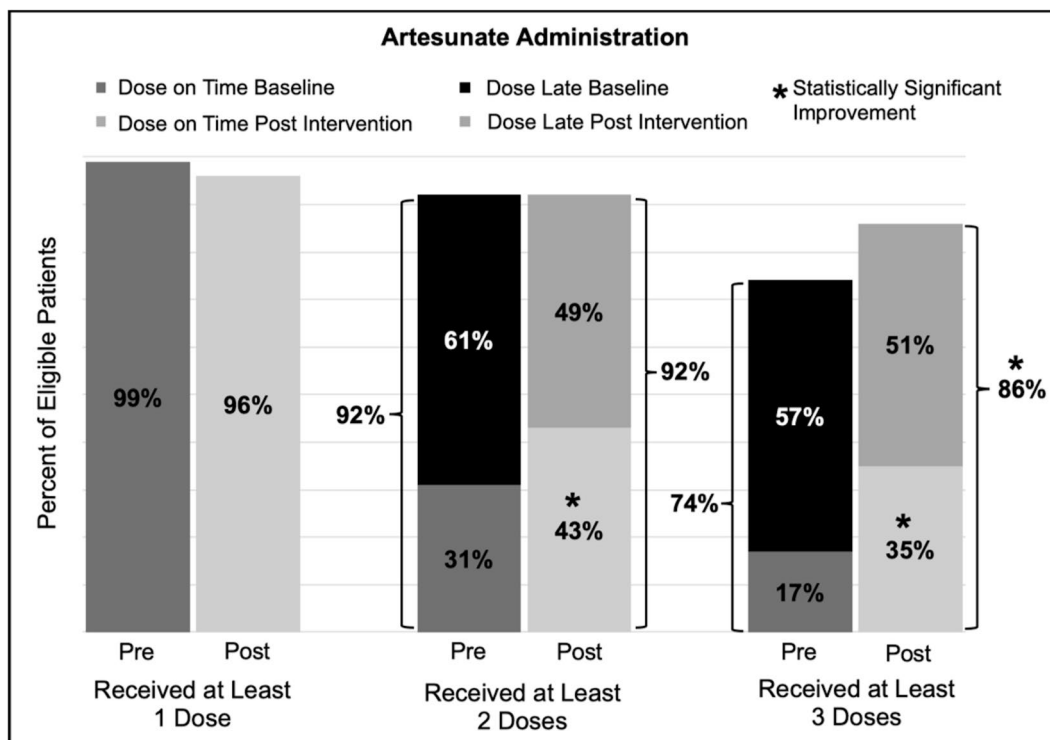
Artesunate Administration

Dose on Time Baseline
Dose on Time Post Intervention
Dose Late Baseline
Dose Late Post Intervention
* Statistically Significant Improvement

Percent of Eligible Patients

99%
96%
Pre
Post
Received at Least 1 Dose

92%
61%
31%
49%
*
43%
92%
Pre
Post
Received at Least 2 Doses

74%
57%
17%
51%
*
35%
*
86%
Pre
Post
Received at Least 3 Doses